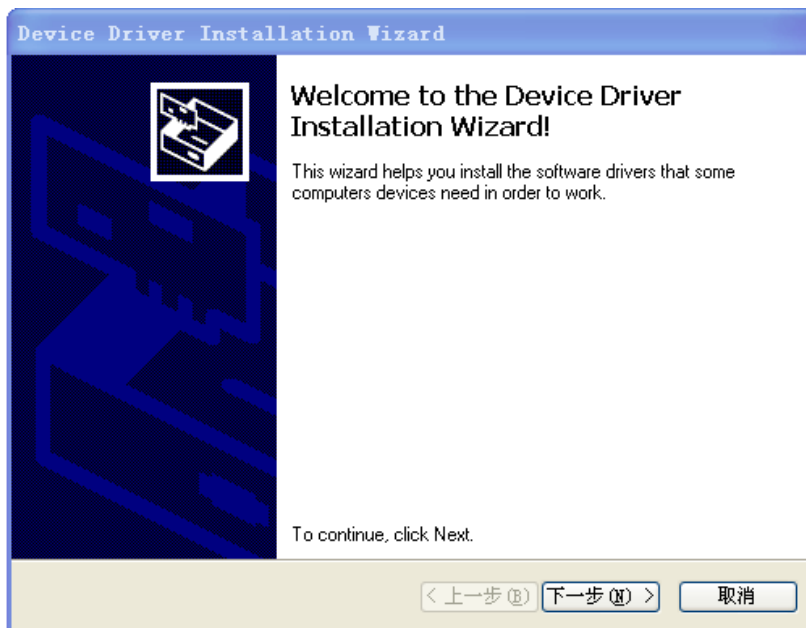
Device Driver Installation Wizard

Welcome to the Device Driver Installation Wizard!

This wizard helps you install the software drivers that some computers devices need in order to work.

To continue, click Next.

< 上一步(B) 下一步(N) > 取消